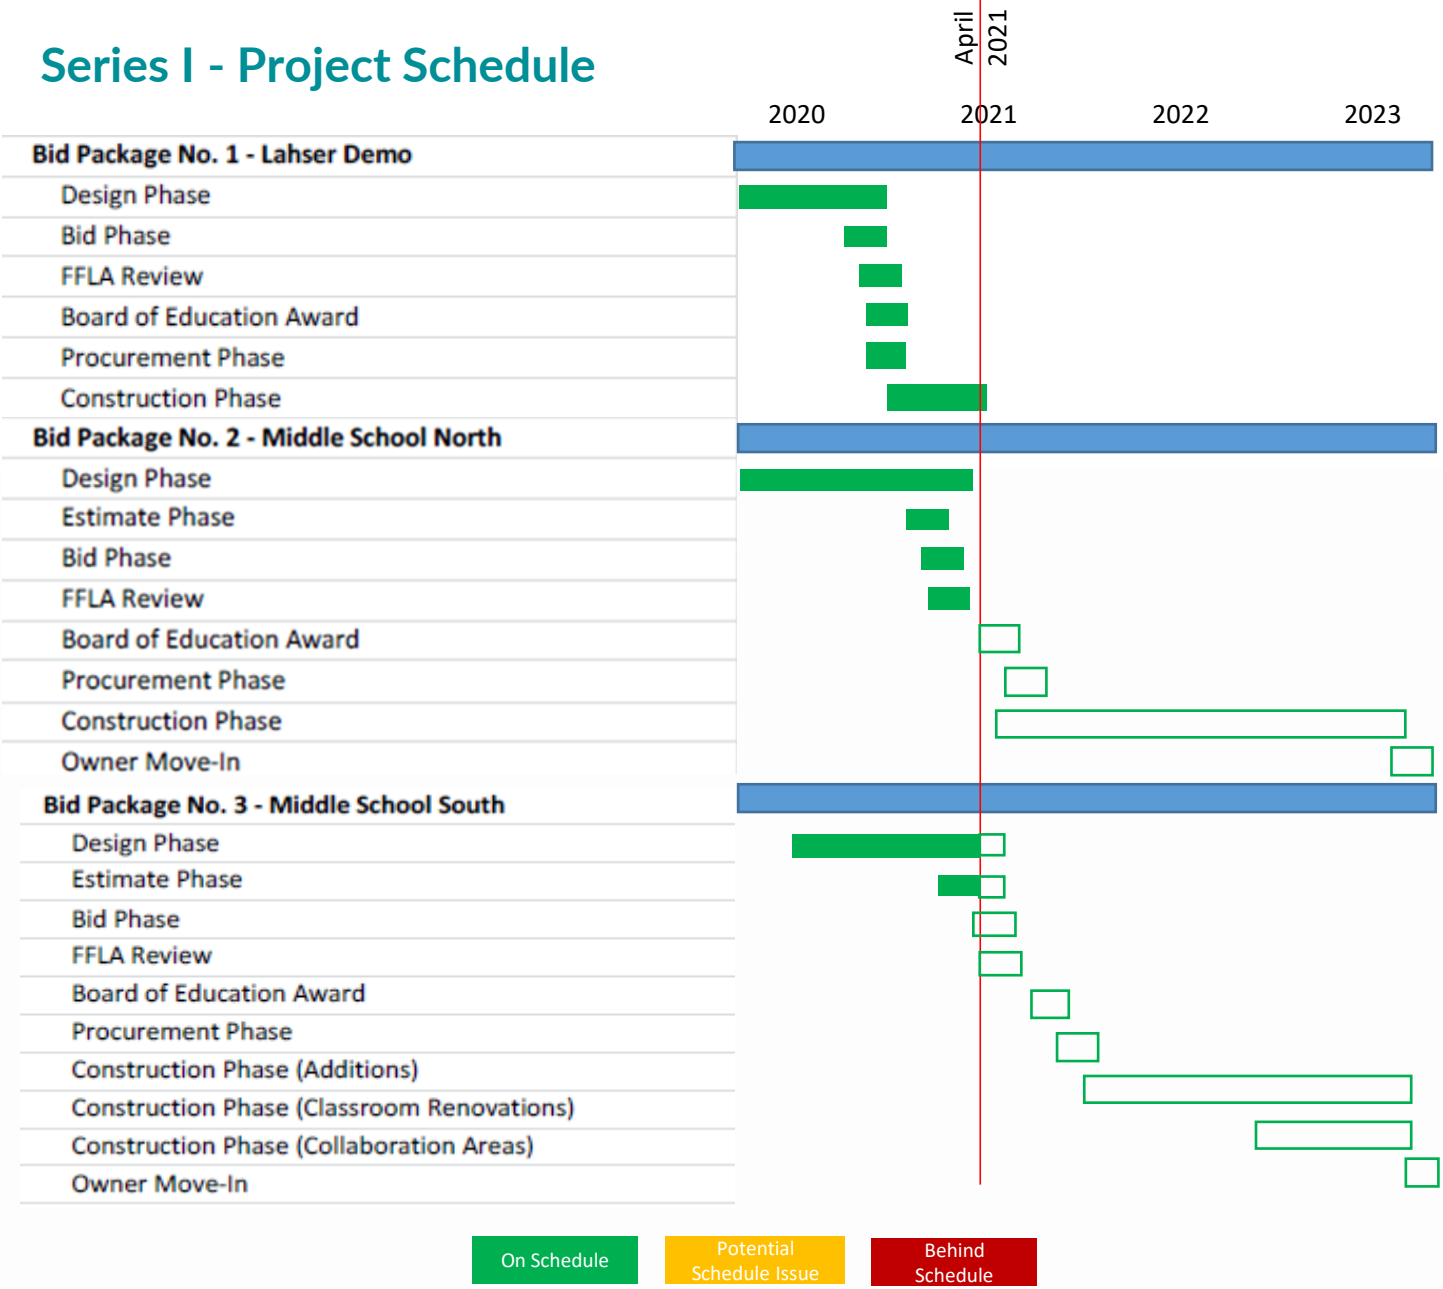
Series I - Project Schedule

April 2021

2020 2021 2022 2023

Bid Package No. 1 - Lahser Demo
Design Phase
Bid Phase
FFLA Review
Board of Education Award
Procurement Phase
Construction Phase
Bid Package No. 2 - Middle School North
Design Phase
Estimate Phase
Bid Phase
FFLA Review
Board of Education Award
Procurement Phase
Construction Phase
Owner Move-In
Bid Package No. 3 - Middle School South
Design Phase
Estimate Phase
Bid Phase
FFLA Review
Board of Education Award
Procurement Phase
Construction Phase (Additions)
Construction Phase (Classroom Renovations)
Construction Phase (Collaboration Areas)
Owner Move-In

On Schedule
Potential Schedule Issue
Behind Schedule